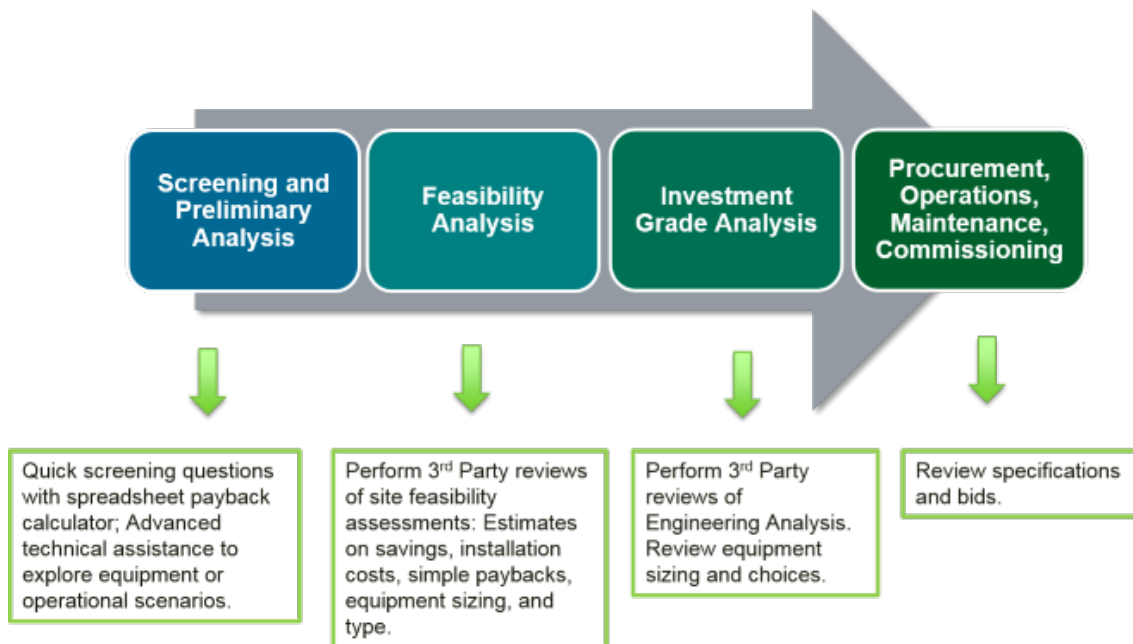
Screening and Preliminary Analysis

Feasibility Analysis

Investment Grade Analysis

Procurement, Operations, Maintenance, Commissioning

Quick screening questions with spreadsheet payback calculator; Advanced technical assistance to explore equipment or operational scenarios.

Perform 3$^{rd}$ Party reviews of site feasibility assessments: Estimates on savings, installation costs, simple paybacks, equipment sizing, and type.

Perform 3$^{rd}$ Party reviews of Engineering Analysis. Review equipment sizing and choices.

Review specifications and bids.